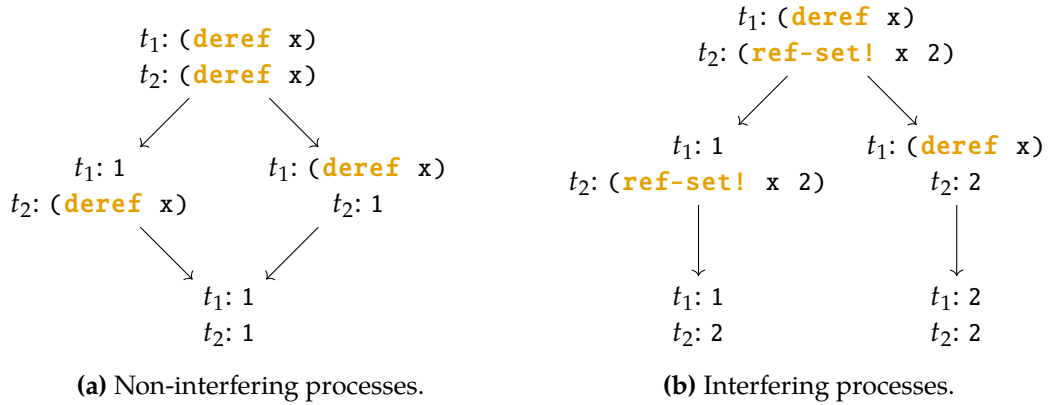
$t_1$: (deref x)
$t_2$: (deref x)

$t_1$: 1
$t_2$: (deref x)

$t_1$: (deref x)
$t_2$: 1

$t_1$: 1
$t_2$: 1

**(a)** Non-interfering processes.

$t_1$: (deref x)
$t_2$: (ref-set! x 2)

$t_1$: 1
$t_2$: (ref-set! x 2)

$t_1$: (deref x)
$t_2$: 2

$t_1$: 1
$t_2$: 2

$t_1$: 2
$t_2$: 2

**(b)** Interfering processes.